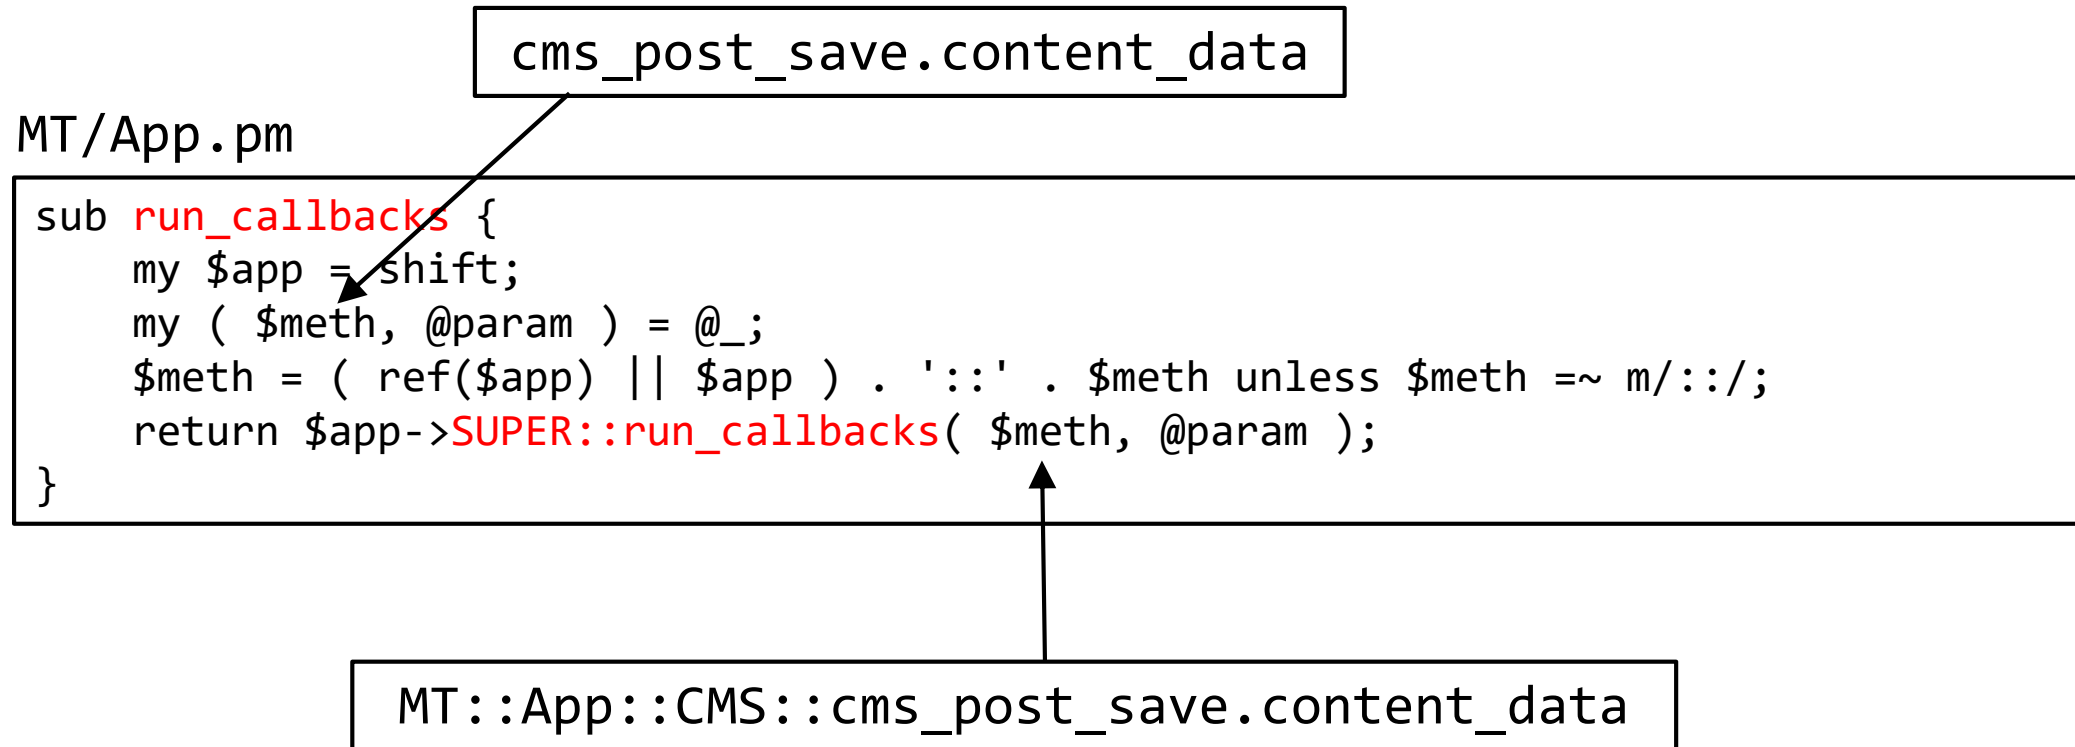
cms_post_save.content_data

MT/App.pm

```
sub run_callbacks {
    my $app = shift;
    my ( $meth, @param ) = @_;
    $meth = ( ref($app) || $app ) . '::' . $meth unless $meth =~ m/::/;
    return $app->SUPER::run_callbacks( $meth, @param );
}
```

MT::App::CMS::cms_post_save.content_data